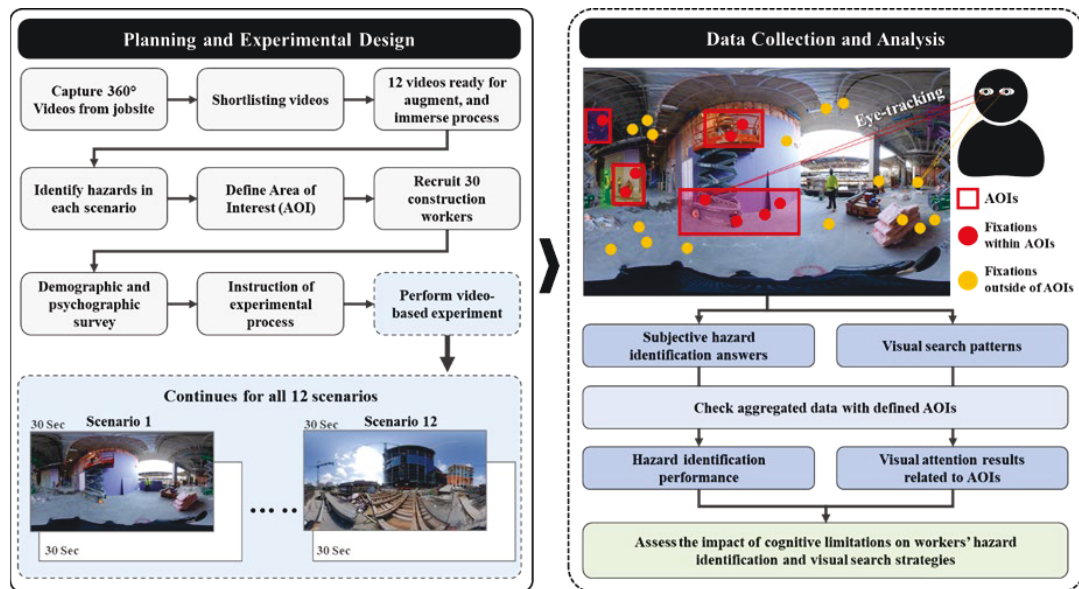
Planning and Experimental Design

Capture 360° Videos from jobsite

Shortlisting videos

12 videos ready for augment, and immerse process

Identify hazards in each scenario

Define Area of Interest (AOI)

Recruit 30 construction workers

Demographic and psychographic survey

Instruction of experimental process

Perform video-based experiment

Continues for all 12 scenarios

30 Sec

Scenario 1

30 Sec

30 Sec

Scenario 12

30 Sec

• • • •

Data Collection and Analysis

Eye-tracking

AOIs

Fixations within AOIs

Fixations outside of AOIs

Subjective hazard identification answers

Visual search patterns

Check aggregated data with defined AOIs

Hazard identification performance

Visual attention results related to AOIs

Assess the impact of cognitive limitations on workers' hazard identification and visual search strategies